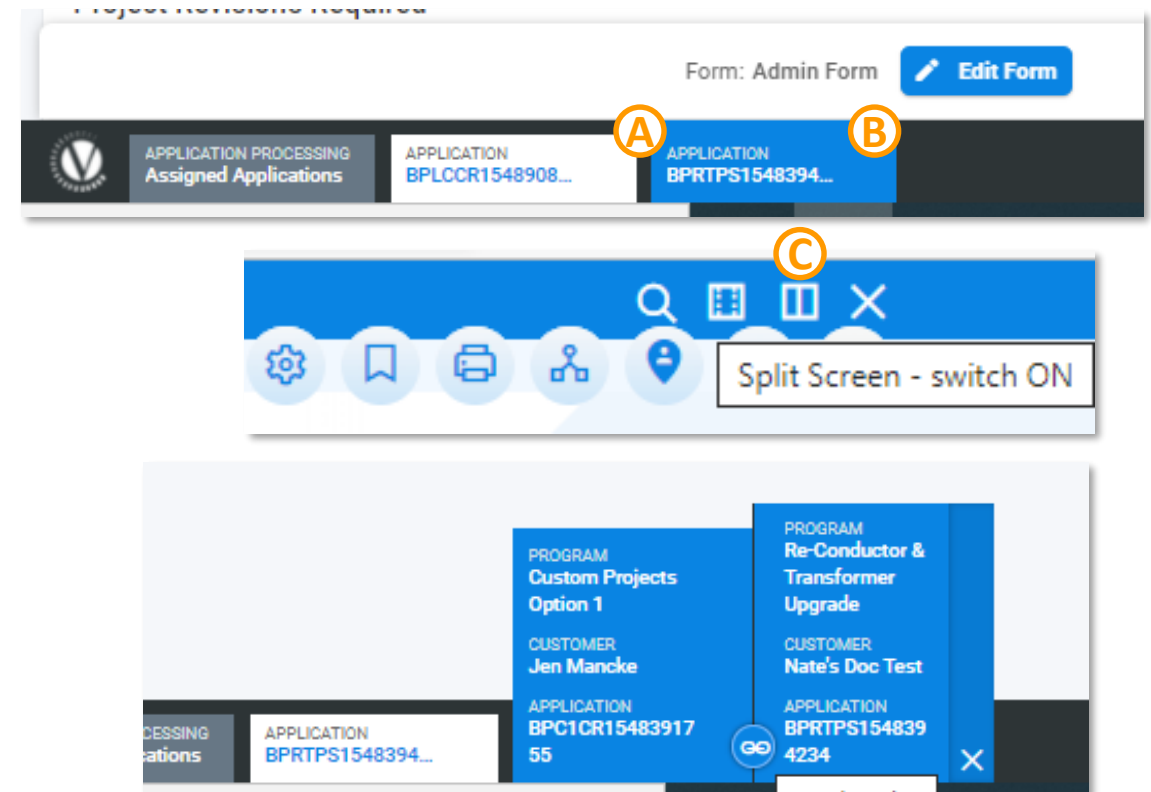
Project Revisions Required

Form: Admin Form

Edit Form

A

B

APPLICATION PROCESSING
Assigned Applications

APPLICATION
BPLCCR1548908...

APPLICATION
BPRTPS1548394...

C

Split Screen - switch ON

PROGRAM
Custom Projects Option 1

CUSTOMER
Jen Mancke

APPLICATION
BPC1CR1548391755

PROGRAM
Re-Conductor & Transformer Upgrade

CUSTOMER
Nate's Doc Test

APPLICATION
BPRTPS1548394234

CESSING
cations

APPLICATION
BPRTPS1548394...